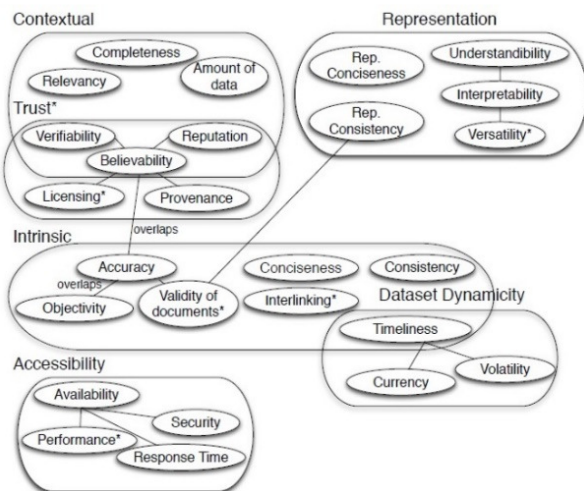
Contextual

Completeness

Relevancy

Amount of data

Trust*

Verifiability

Reputation

Believability

Licensing*

Provenance

Representation

Rep. Conciseness

Understandibility

Interpretability

Rep. Consistency

Versatility*

overlaps

Intrinsic

Accuracy

overlaps

Objectivity

Validity of documents*

Conciseness

Consistency

Interlinking*

Dataset Dynamicity

Timeliness

Currency

Volatility

Accessibility

Availability

Security

Performance*

Response Time